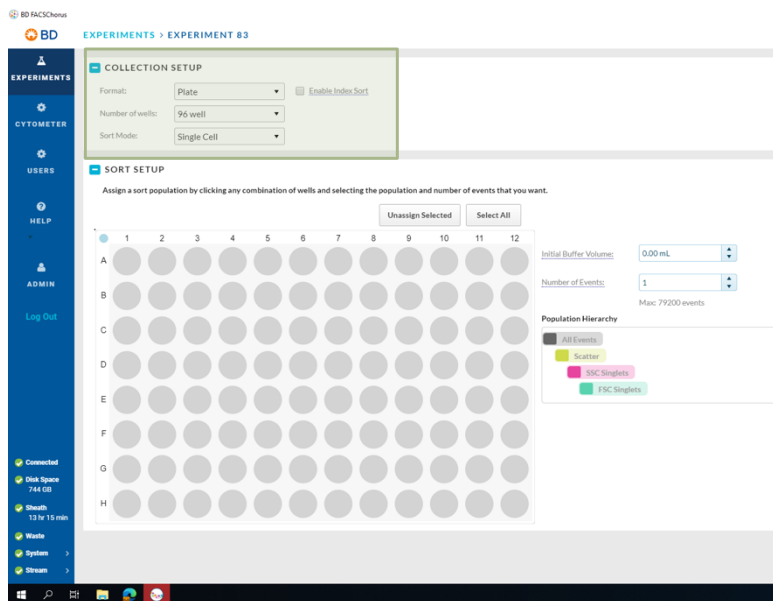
BD FACSChorus

BD

EXPERIMENTS > EXPERIMENT 83

EXPERIMENTS

CYTOMETER

USERS

HELP

ADMIN

Log Out

COLLECTION SETUP

Format: Plate

Enable Index Sort

Number of wells: 96 well

Sort Mode: Single Cell

SORT SETUP

Assign a sort population by clicking any combination of wells and selecting the population and number of events that you want.

Unassign Selected

Select All

1 2 3 4 5 6 7 8 9 10 11 12

A
B
C
D
E
F
G
H

Initial Buffer Volume: 0.00 mL

Number of Events: 1

Max: 79200 events

Population Hierarchy

All Events

Scatter

SSC Singlets

FSC Singlets

Connected

Disk Space
744 GB

Sheath
13 hr 15 min

Waste

System >

Stream >